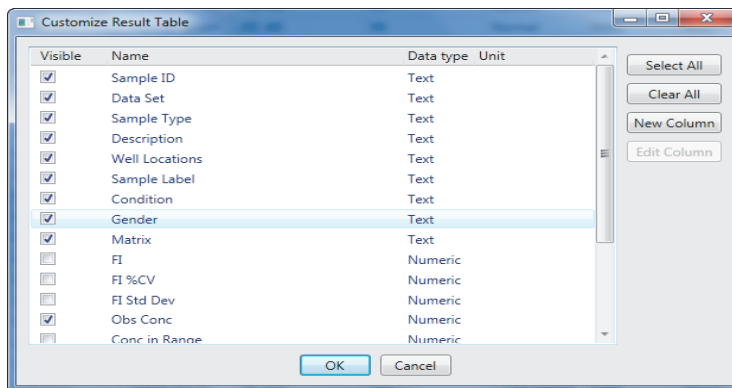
Customize Result Table

| Visible | Name | Data type | Unit |
|---|---|---|---|
| ☑ | Sample ID | Text | |
| ☑ | Data Set | Text | |
| ☑ | Sample Type | Text | |
| ☑ | Description | Text | |
| ☑ | Well Locations | Text | |
| ☑ | Sample Label | Text | |
| ☑ | Condition | Text | |
| ☑ | Gender | Text | |
| ☑ | Matrix | Text | |
| ☐ | FI | Numeric | |
| ☐ | FI %CV | Numeric | |
| ☐ | FI Std Dev | Numeric | |
| ☑ | Obs Conc | Numeric | |
| ☐ | Conc in Range | Numeric | |

Select All
Clear All
New Column
Edit Column

OK
Cancel